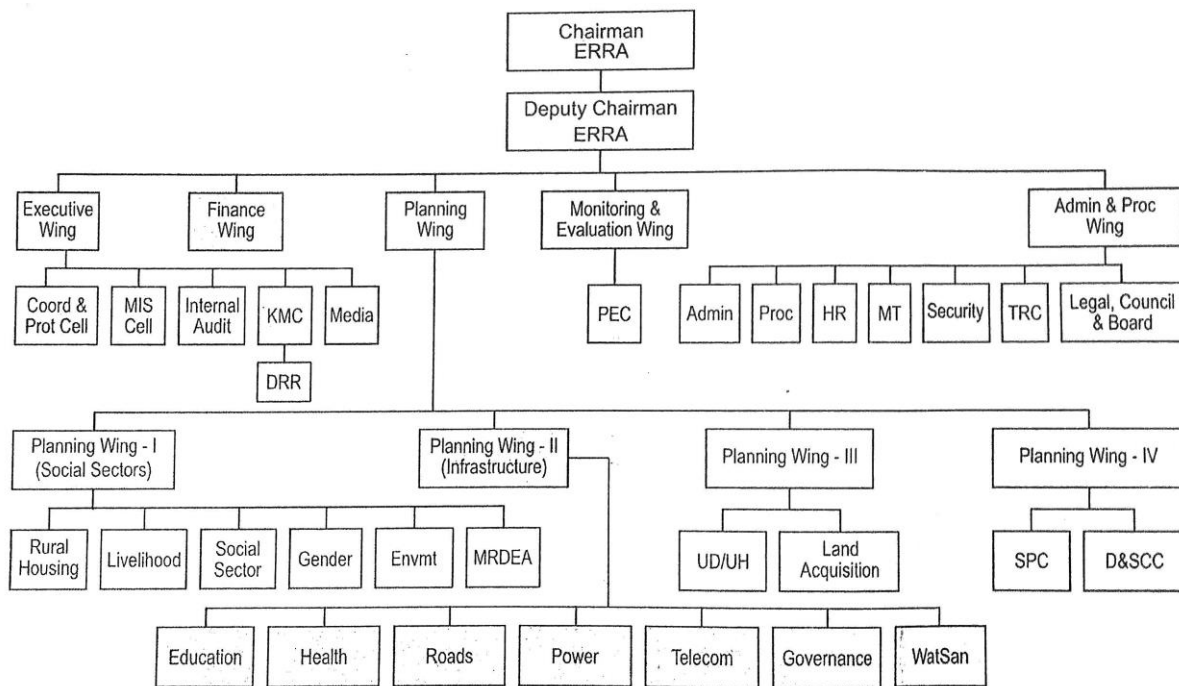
Chairman ERRA

Deputy Chairman ERRA

Executive Wing

Finance Wing

Planning Wing

Monitoring & Evaluation Wing

Admin & Proc Wing

Coord & Prot Cell

MIS Cell

Internal Audit

KMC

Media

DRR

PEC

Admin

Proc

HR

MT

Security

TRC

Legal, Council & Board

Planning Wing - I (Social Sectors)

Planning Wing - II (Infrastructure)

Planning Wing - III

Planning Wing - IV

Rural Housing

Livelihood

Social Sector

Gender

Envmt

MRDEA

UD/UH

Land Acquisition

SPC

D&SCC

Education

Health

Roads

Power

Telecom

Governance

WatSan